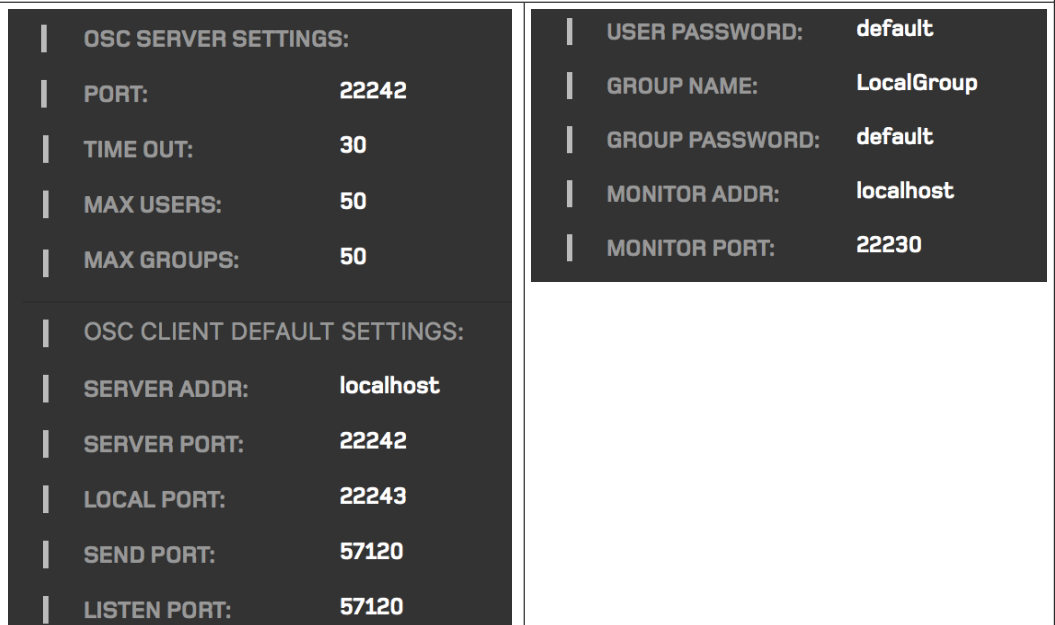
OSC SERVER SETTINGS:

PORT: 22242

TIME OUT: 30

MAX USERS: 50

MAX GROUPS: 50

OSC CLIENT DEFAULT SETTINGS:

SERVER ADDR: localhost

SERVER PORT: 22242

LOCAL PORT: 22243

SEND PORT: 57120

LISTEN PORT: 57120

USER PASSWORD: default

GROUP NAME: LocalGroup

GROUP PASSWORD: default

MONITOR ADDR: localhost

MONITOR PORT: 22230